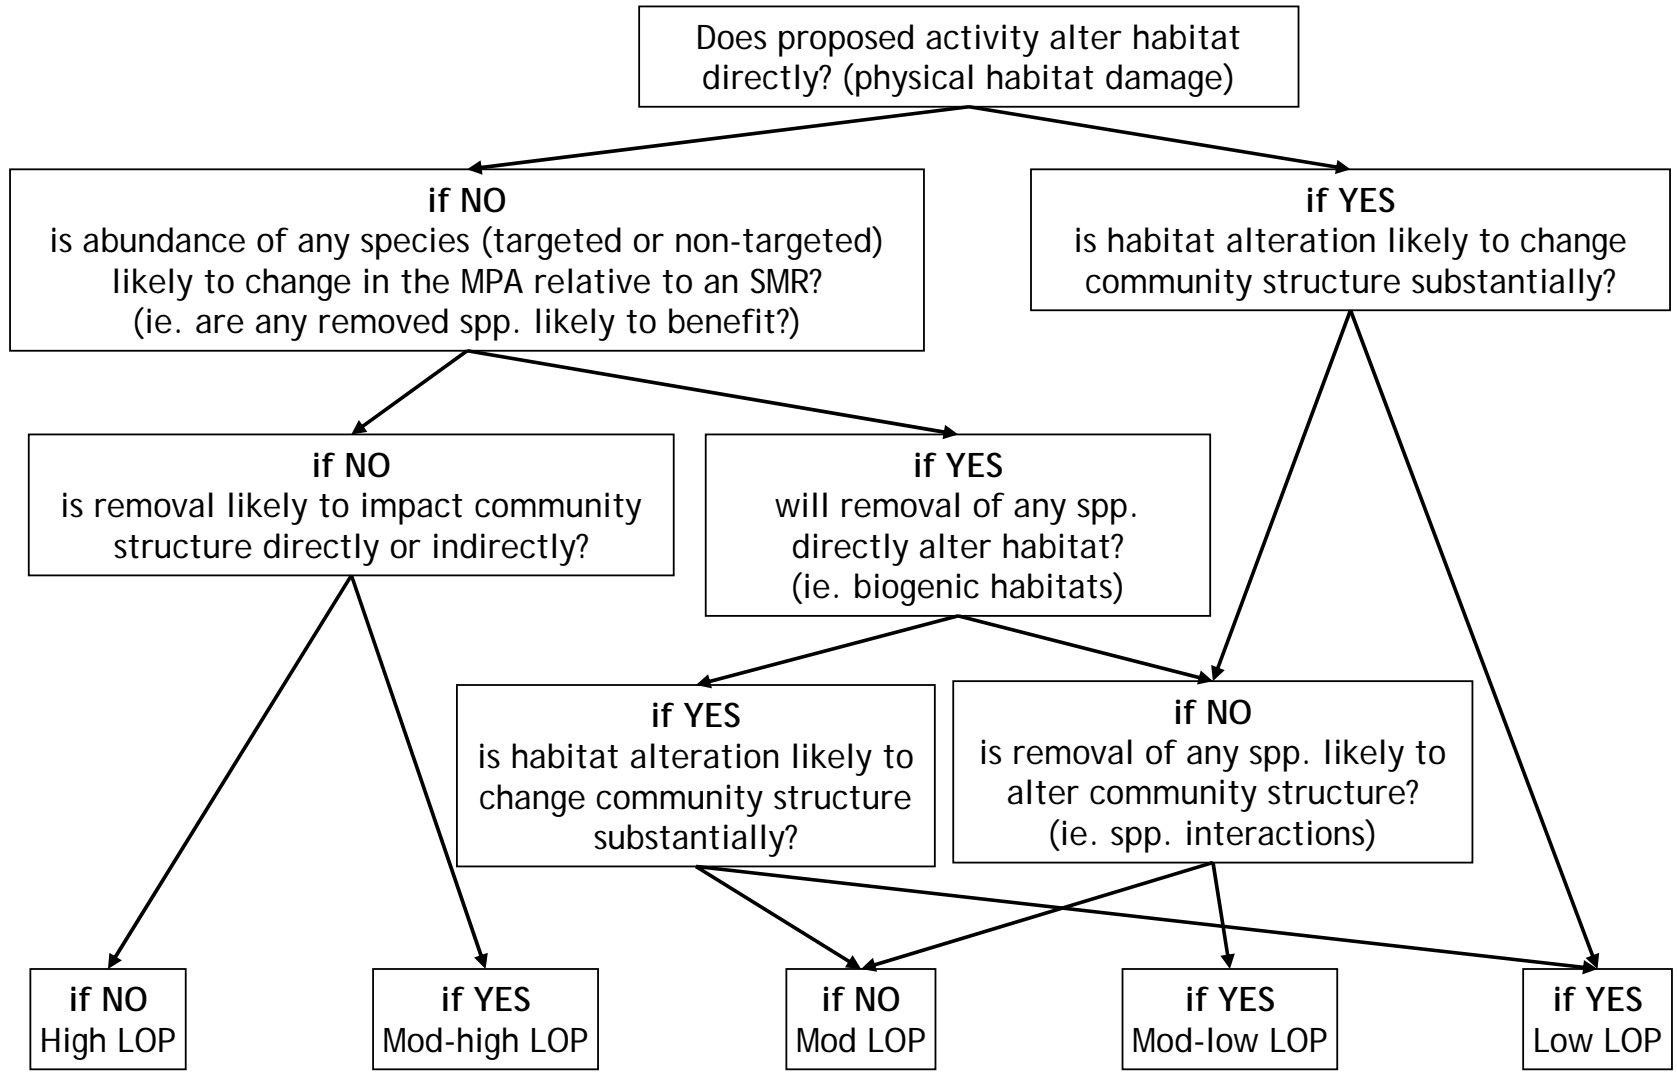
Does proposed activity alter habitat directly? (physical habitat damage)

**if NO**
is abundance of any species (targeted or non-targeted) likely to change in the MPA relative to an SMR? (ie. are any removed spp. likely to benefit?)

**if YES**
is habitat alteration likely to change community structure substantially?

**if NO**
is removal likely to impact community structure directly or indirectly?

**if YES**
will removal of any spp. directly alter habitat? (ie. biogenic habitats)

**if YES**
is habitat alteration likely to change community structure substantially?

**if NO**
is removal of any spp. likely to alter community structure? (ie. spp. interactions)

**if NO**
High LOP

**if YES**
Mod-high LOP

**if NO**
Mod LOP

**if YES**
Mod-low LOP

**if YES**
Low LOP